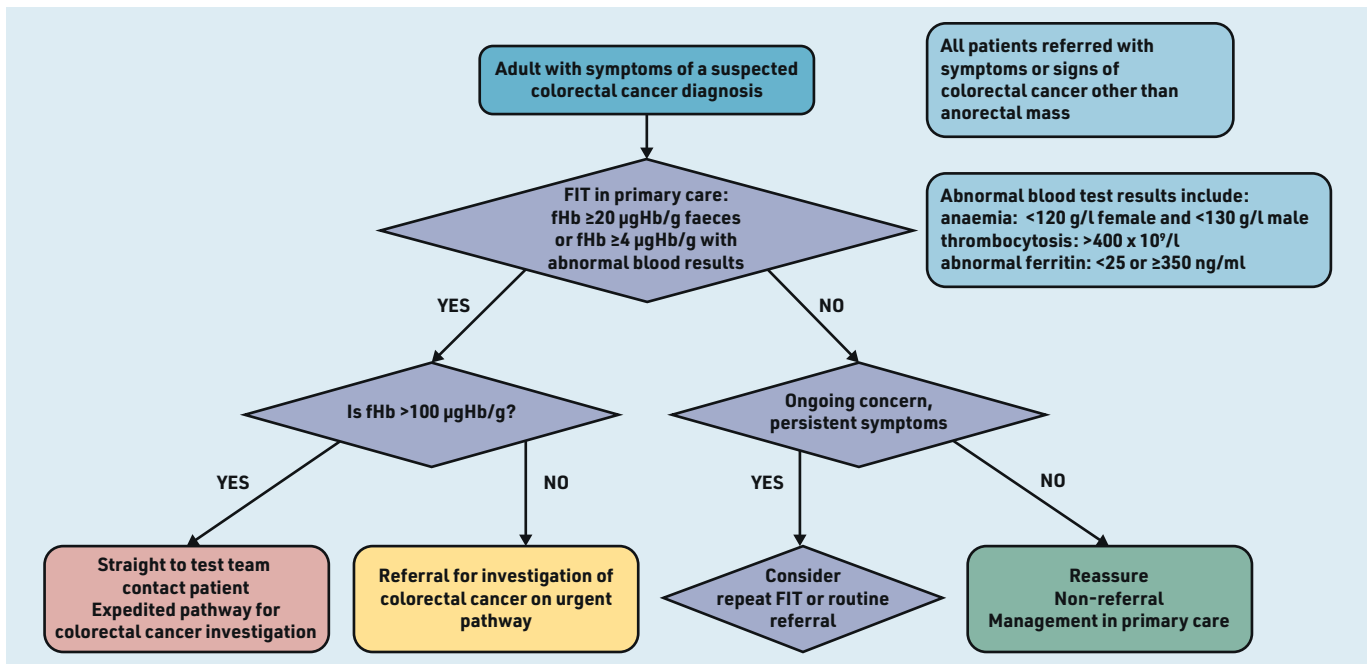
Adult with symptoms of a suspected colorectal cancer diagnosis

All patients referred with symptoms or signs of colorectal cancer other than anorectal mass

FIT in primary care:
fHb ≥20 μgHb/g faeces
or fHb ≥4 μgHb/g with abnormal blood results

Abnormal blood test results include:
anaemia: <120 g/l female and <130 g/l male
thrombocytosis: >400 x $10^9$/l
abnormal ferritin: <25 or ≥350 ng/ml

YES

NO

Is fHb >100 μgHb/g?

Ongoing concern, persistent symptoms

YES

NO

YES

NO

Straight to test team contact patient
Expedited pathway for colorectal cancer investigation

Referral for investigation of colorectal cancer on urgent pathway

Consider repeat FIT or routine referral

Reassure
Non-referral
Management in primary care